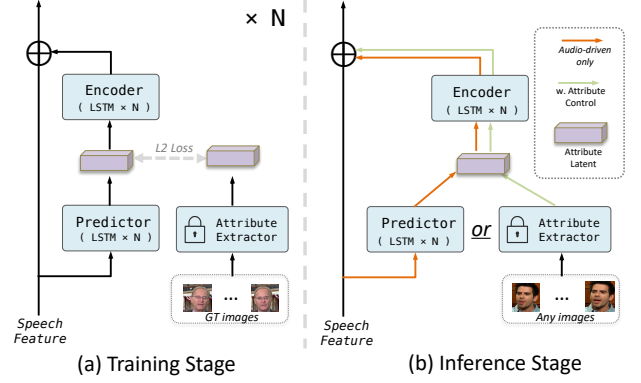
× N

Encoder
( LSTM × N )

L2 Loss

Predictor
( LSTM × N )

Attribute
Extractor

...

GT images

Speech
Feature

(a) Training Stage

Encoder
( LSTM × N )

Audio-driven
only

w. Attribute
Control

Attribute
Latent

Predictor
( LSTM × N )

or

Attribute
Extractor

...

Any images

Speech
Feature

(b) Inference Stage